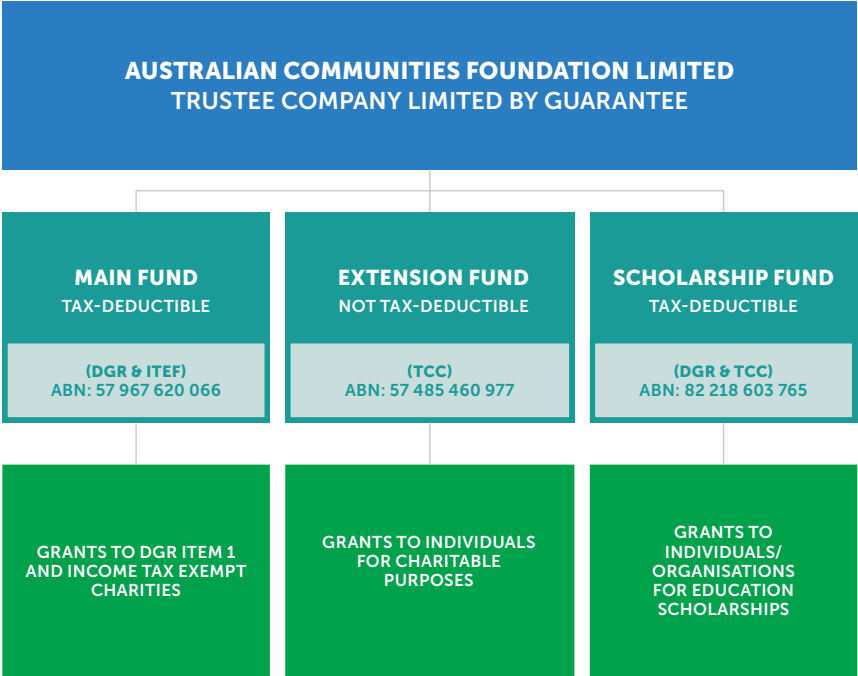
AUSTRALIAN COMMUNITIES FOUNDATION LIMITED
TRUSTEE COMPANY LIMITED BY GUARANTEE

MAIN FUND
TAX-DEDUCTIBLE

(DGR & ITEF)
ABN: 57 967 620 066

EXTENSION FUND
NOT TAX-DEDUCTIBLE

(TCC)
ABN: 57 485 460 977

SCHOLARSHIP FUND
TAX-DEDUCTIBLE

(DGR & TCC)
ABN: 82 218 603 765

GRANTS TO DGR ITEM 1 AND INCOME TAX EXEMPT CHARITIES

GRANTS TO INDIVIDUALS FOR CHARITABLE PURPOSES

GRANTS TO INDIVIDUALS/ ORGANISATIONS FOR EDUCATION SCHOLARSHIPS